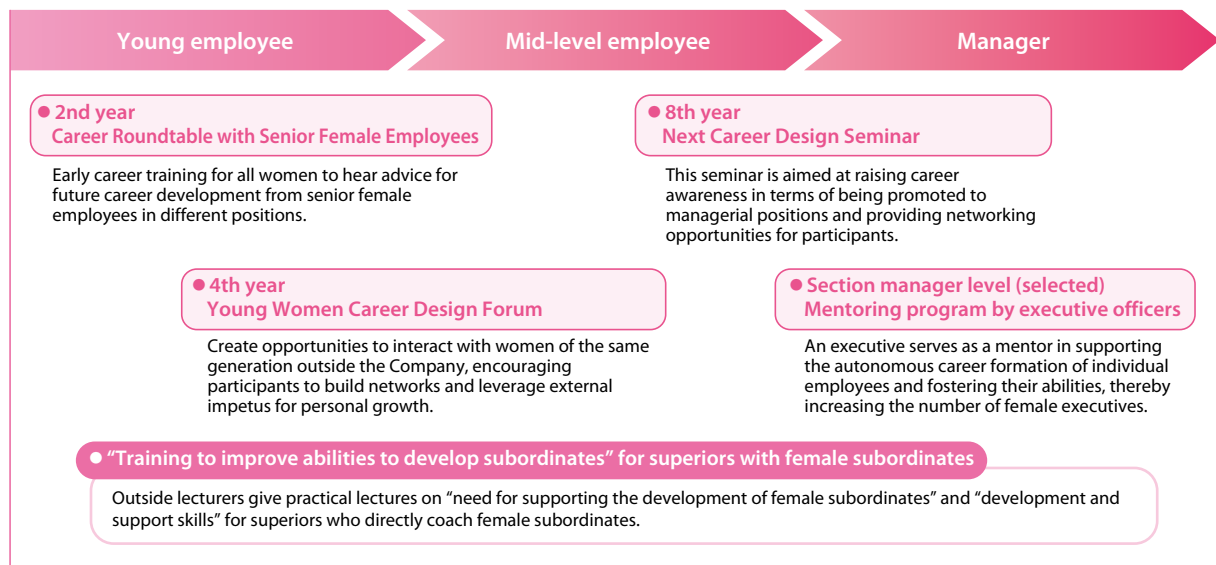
Young employee

Mid-level employee

Manager

2nd year
Career Roundtable with Senior Female Employees

Early career training for all women to hear advice for future career development from senior female employees in different positions.

8th year
Next Career Design Seminar

This seminar is aimed at raising career awareness in terms of being promoted to managerial positions and providing networking opportunities for participants.

4th year
Young Women Career Design Forum

Create opportunities to interact with women of the same generation outside the Company, encouraging participants to build networks and leverage external impetus for personal growth.

Section manager level (selected)
Mentoring program by executive officers

An executive serves as a mentor in supporting the autonomous career formation of individual employees and fostering their abilities, thereby increasing the number of female executives.

"Training to improve abilities to develop subordinates" for superiors with female subordinates

Outside lecturers give practical lectures on "need for supporting the development of female subordinates" and "development and support skills" for superiors who directly coach female subordinates.